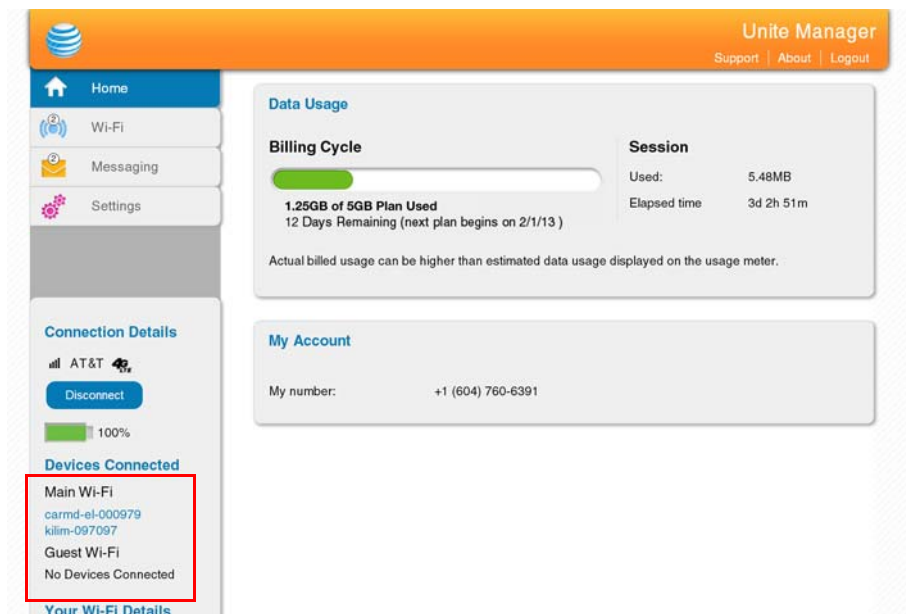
Unite Manager
Support | About | Logout

Home
Wi-Fi
Messaging
Settings

Data Usage

Billing Cycle

1.25GB of 5GB Plan Used
12 Days Remaining (next plan begins on 2/1/13 )

Session

| Used: | 5.48MB |
|---|---|
| Elapsed time | 3d 2h 51m |

Actual billed usage can be higher than estimated data usage displayed on the usage meter.

My Account

My number: +1 (604) 760-6391

Connection Details

AT&T 4G LTE

Disconnect

100%

Devices Connected

Main Wi-Fi
carmd-el-000979
kilim-097097
Guest Wi-Fi
No Devices Connected

Your Wi-Fi Details